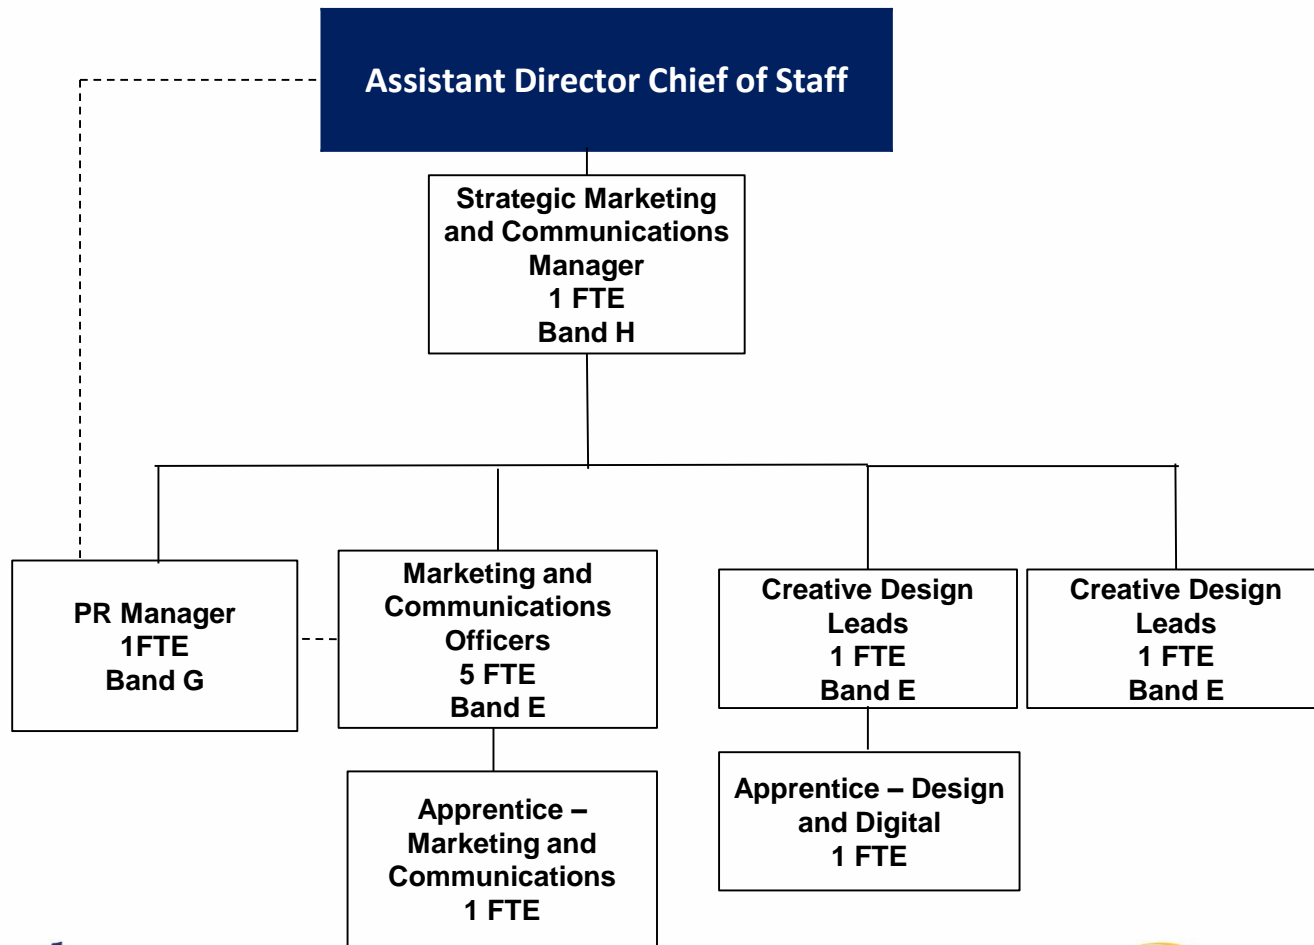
Assistant Director Chief of Staff

Strategic Marketing and Communications Manager
1 FTE
Band H

PR Manager
1FTE
Band G

Marketing and Communications Officers
5 FTE
Band E

Creative Design Leads
1 FTE
Band E

Creative Design Leads
1 FTE
Band E

Apprentice – Marketing and Communications
1 FTE

Apprentice – Design and Digital
1 FTE